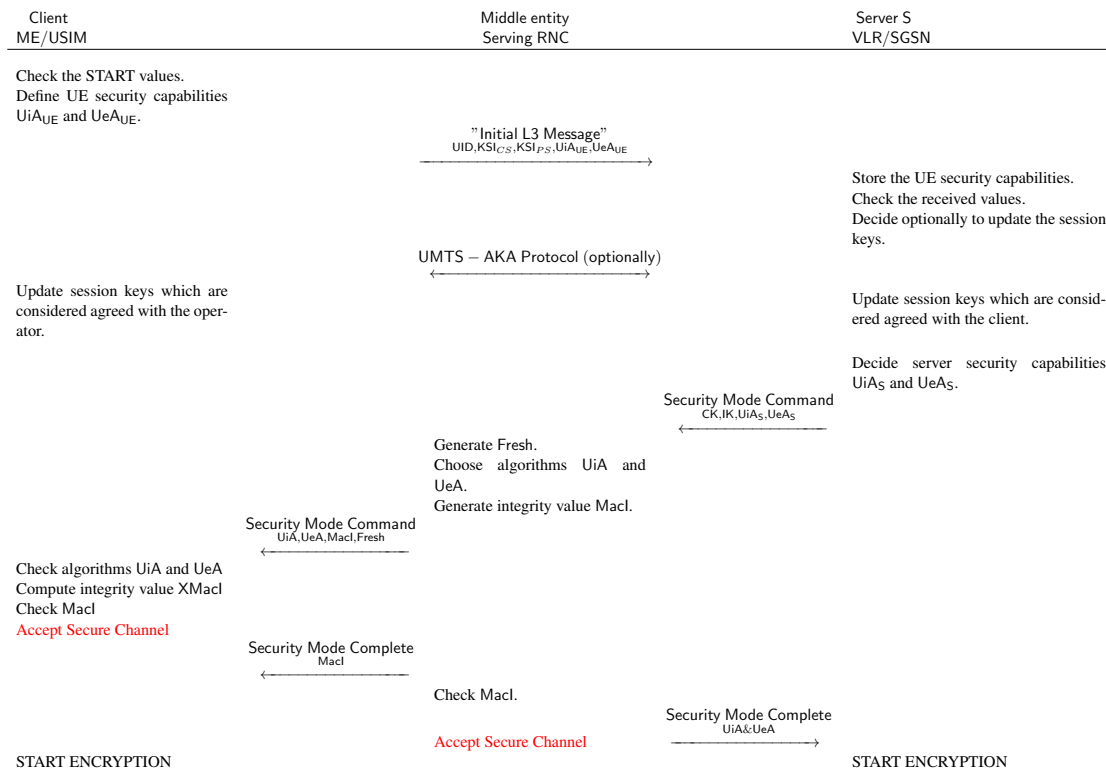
Client
ME/USIM

Middle entity
Serving RNC

Server S
VLR/SGSN

Check the START values.
Define UE security capabilities $UiA_{UE}$ and $UeA_{UE}$.

"Initial L3 Message"
UID,$KSI_{CS}$,$KSI_{PS}$,$UiA_{UE}$,$UeA_{UE}$

Store the UE security capabilities.
Check the received values.
Decide optionally to update the session keys.

UMTS – AKA Protocol (optionally)

Update session keys which are considered agreed with the operator.

Update session keys which are considered agreed with the client.

Decide server security capabilities $UiA_S$ and $UeA_S$.

Security Mode Command
CK,IK,$UiA_S$,$UeA_S$

Generate Fresh.
Choose algorithms UiA and UeA.
Generate integrity value MacI.

Security Mode Command
UiA,UeA,MacI,Fresh

Check algorithms UiA and UeA
Compute integrity value XMacI
Check MacI
Accept Secure Channel

Security Mode Complete
MacI

Check MacI.

Security Mode Complete
UiA&UeA

Accept Secure Channel

START ENCRYPTION

START ENCRYPTION